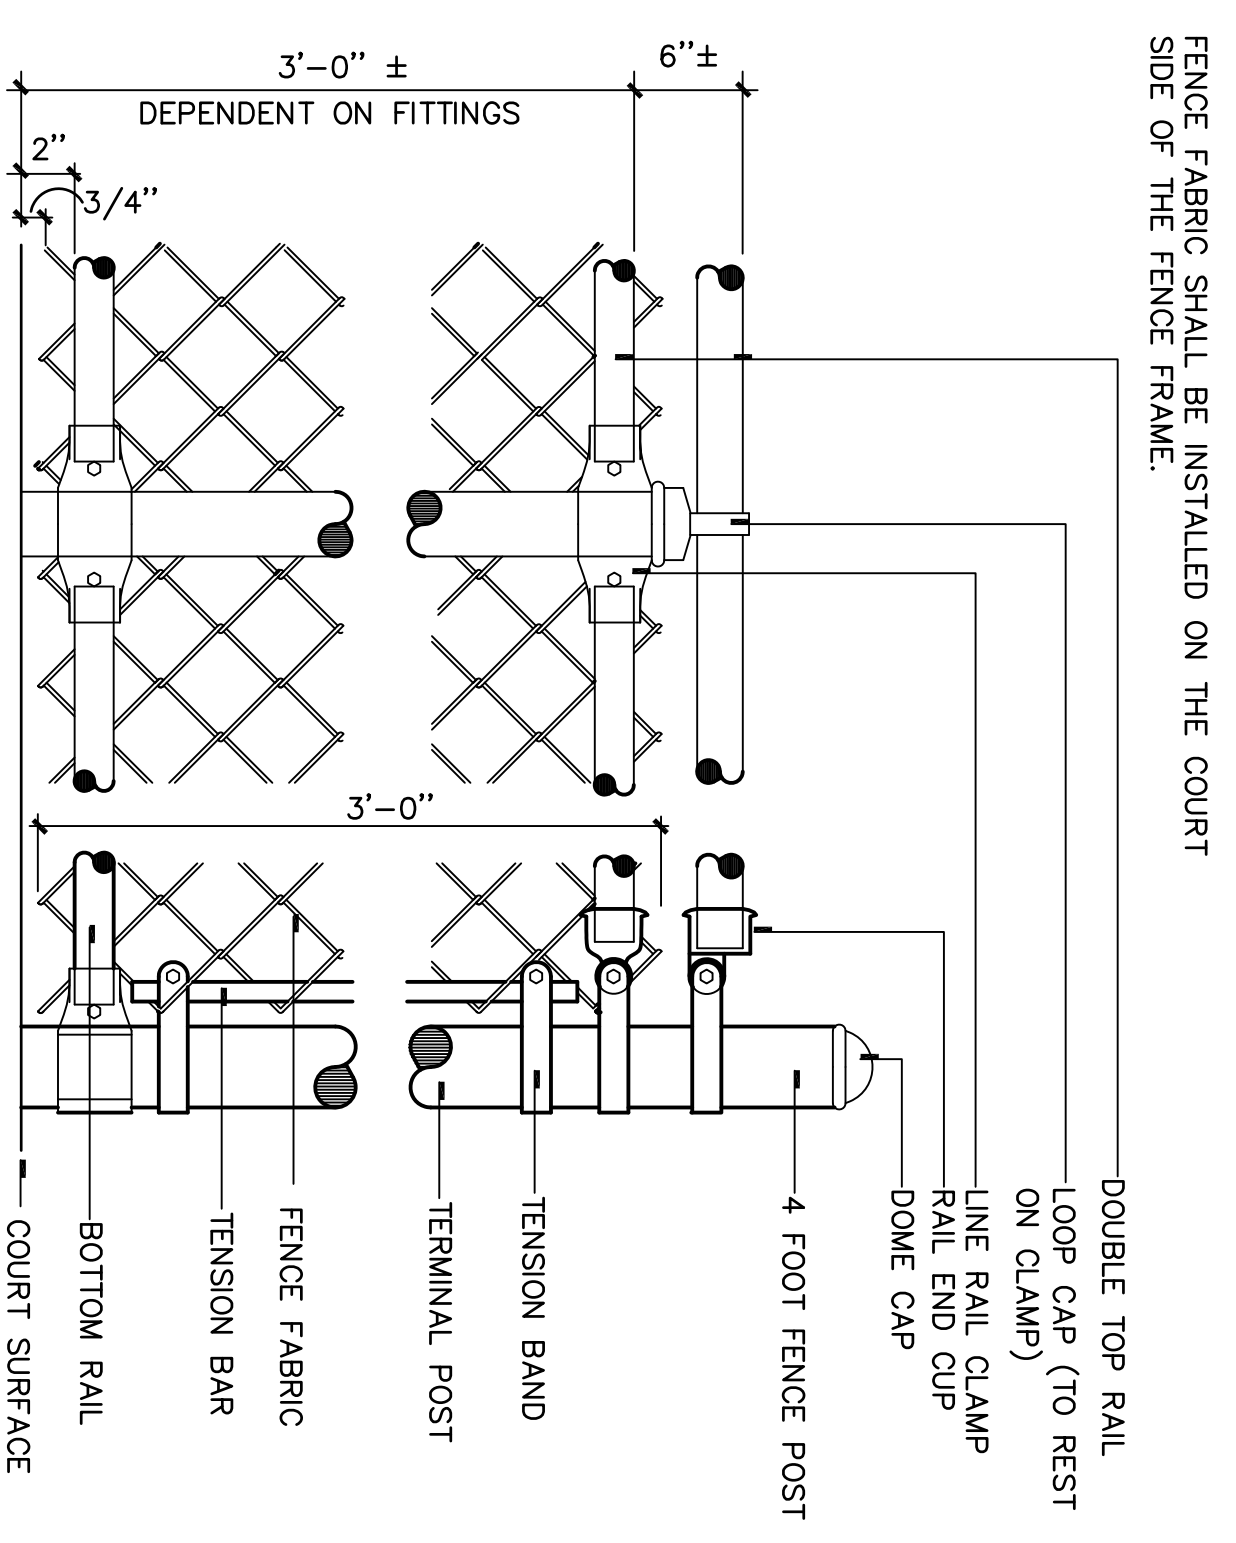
FENCE FABRIC SHALL BE INSTALLED ON THE COURT SIDE OF THE FENCE FRAME.

3'–0" ±
DEPENDENT ON FITTINGS

6"±

2"

3/4"

3'–0"

DOUBLE TOP RAIL
LOOP CAP (TO REST ON CLAMP)
LINE RAIL CLAMP
RAIL END CUP
DOME CAP
4 FOOT FENCE POST
TENSION BAND
TERMINAL POST
FENCE FABRIC
TENSION BAR
BOTTOM RAIL
COURT SURFACE